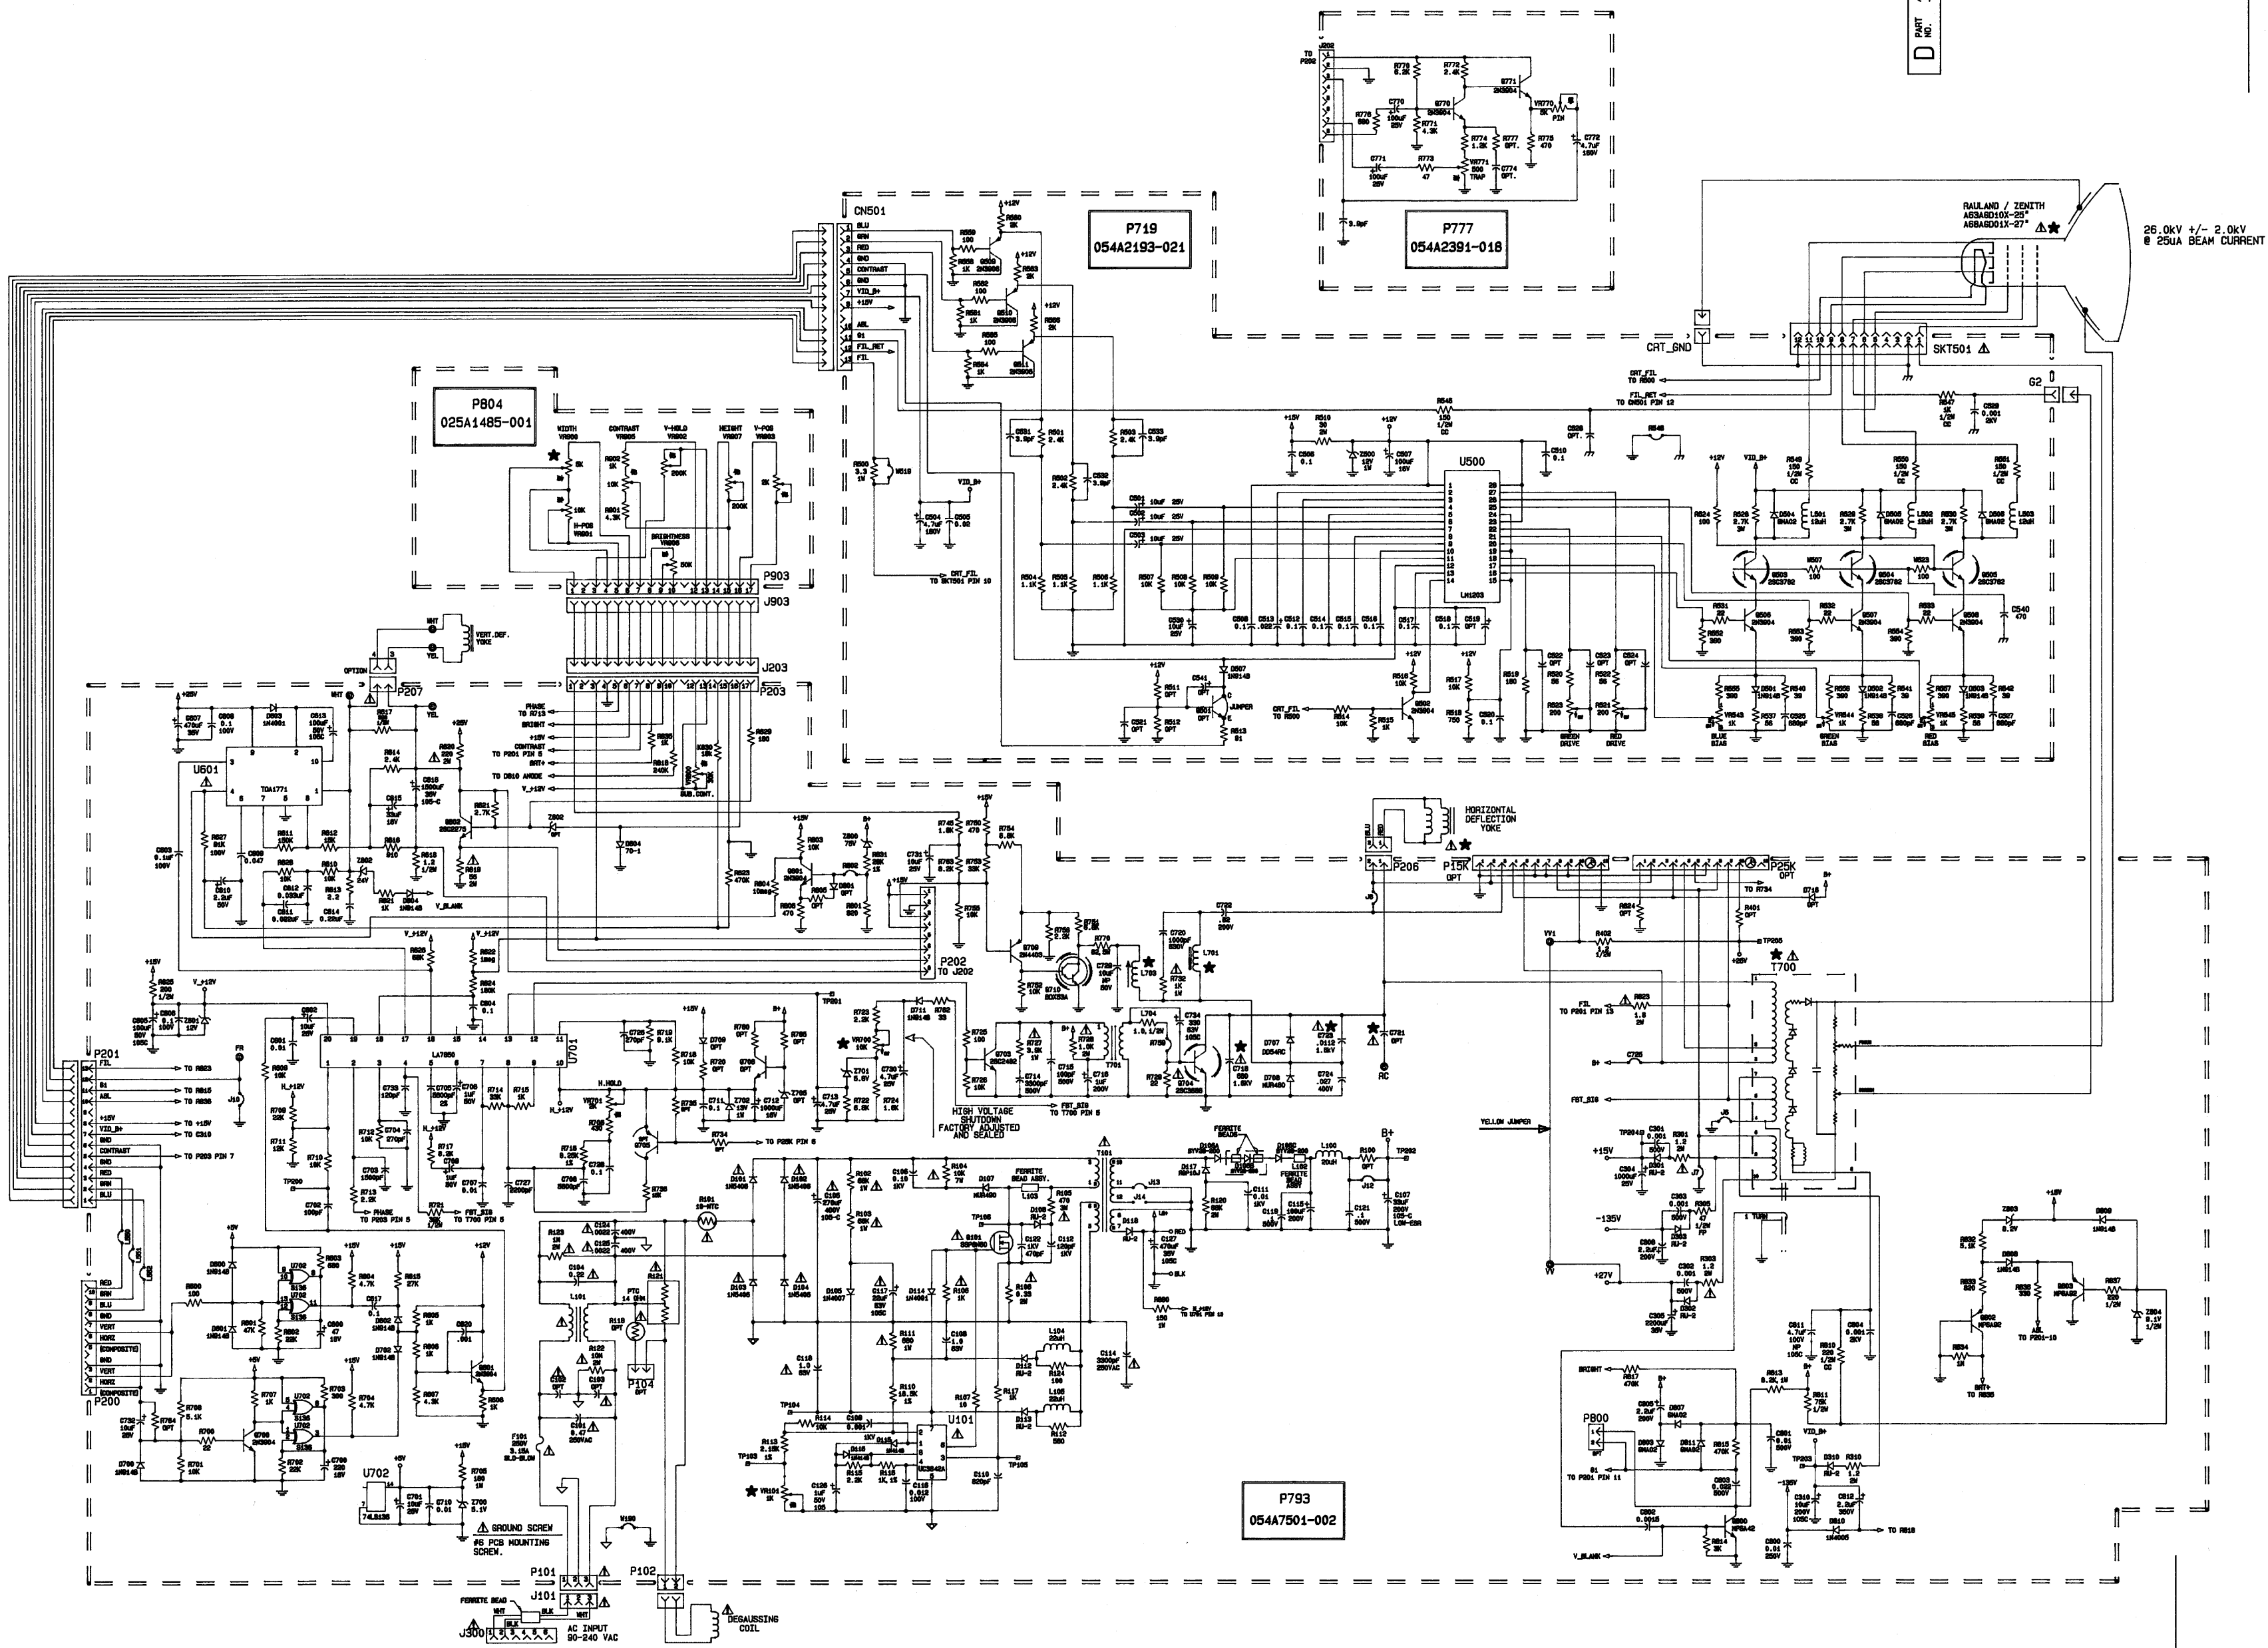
P719
054A2193-021

P777
054A2391-018

P804
025A1485-001

P793
054A7501-002

CN501
BLU
GRN
RED
GND
CONTRAST
GND
VID_B+
+15V
ABL
B1
FIL_RET
FIL

RAULAND / ZENITH
A63ABD10X-25°
A68ABD01X-27°

26.0kV +/- 2.0kV
@ 25uA BEAM CURRENT

CRT_GND
SKT501
G2

U500
LM1203

U601
TDA1771

U701
LA7850

U101
UC3842A

U702
74LS136

HORIZONTAL DEFLECTION YOKE

VERT.DEF. YOKE

P903
J903
J203
P203
P207
P202
TO J202
P201
P200
P206
P15K
P25K
T700
T701
T101
P800
P101
J101
P102
P104
J300

WIDTH VR800
CONTRAST VR805
V-HOLD VR802
HEIGHT VR807
V-POS VR803
H-POS VR801
BRIGHTNESS VR806

HIGH VOLTAGE SHUTDOWN FACTORY ADJUSTED AND SEALED

YELLOW JUMPER

GROUND SCREW
#6 PCB MOUNTING SCREW.

FERRITE BEAD
AC INPUT 90-240 VAC

DEGAUSSING COIL

F101 2.5A 3.15A SLO-BLOW

BLUE DRIVE
GREEN DRIVE
RED DRIVE
BLUE BIAS
GREEN BIAS
RED BIAS

TO R823
TO R815
TO R836
TO C310
TO P203 PIN 7
TO P201 PIN 11
TO P201 PIN 13
TO R500
TO CN501 PIN 12
TO SKT501 PIN 10
TO P25K PIN 6
TO T700 PIN 5
TO P203 PIN 5
TO R734
TO R818
TO R835
TO P201-10

PART NO. D